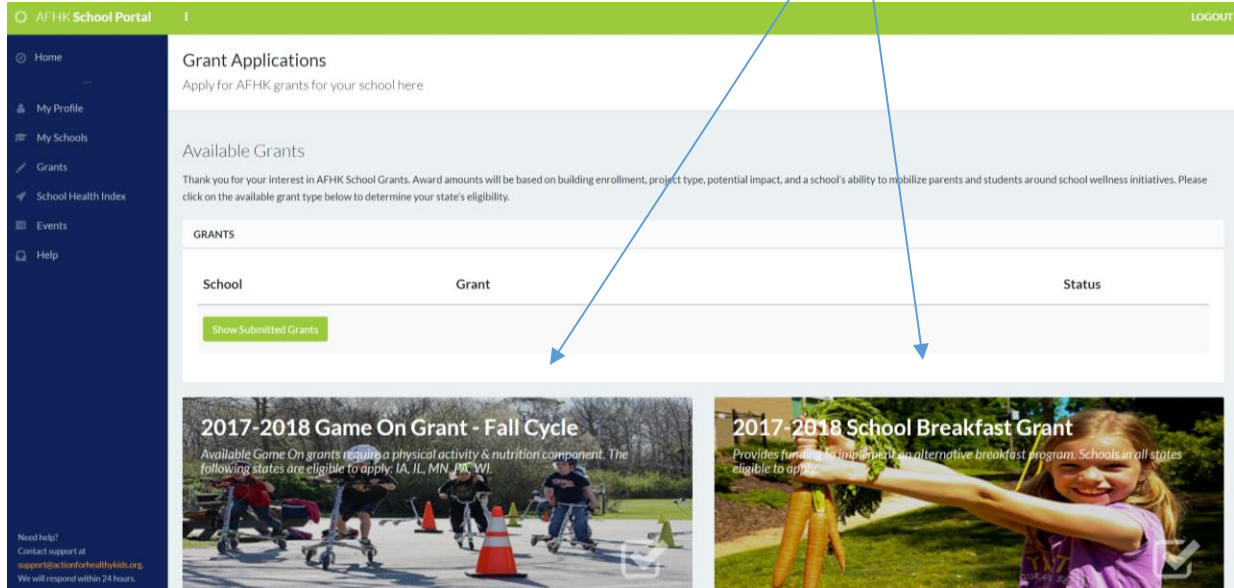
AFHK School Portal

LOGOUT

Home

My Profile

My Schools

Grants

School Health Index

Events

Help

Need help?
Contact support at
support@actionforhealthykids.org.
We will respond within 24 hours.

Grant Applications

Apply for AFHK grants for your school here

Available Grants

Thank you for your interest in AFHK School Grants. Award amounts will be based on building enrollment, project type, potential impact, and a school's ability to mobilize parents and students around school wellness initiatives. Please click on the available grant type below to determine your state's eligibility.

GRANTS

| School | Grant | Status |
|---|---|---|

Show Submitted Grants

2017-2018 Game On Grant - Fall Cycle

Available Game On grants require a physical activity & nutrition component. The following states are eligible to apply: IA, IL, MN, PA, WI.

2017-2018 School Breakfast Grant

Provides funding to implement an alternative breakfast program. Schools in all states eligible to apply.